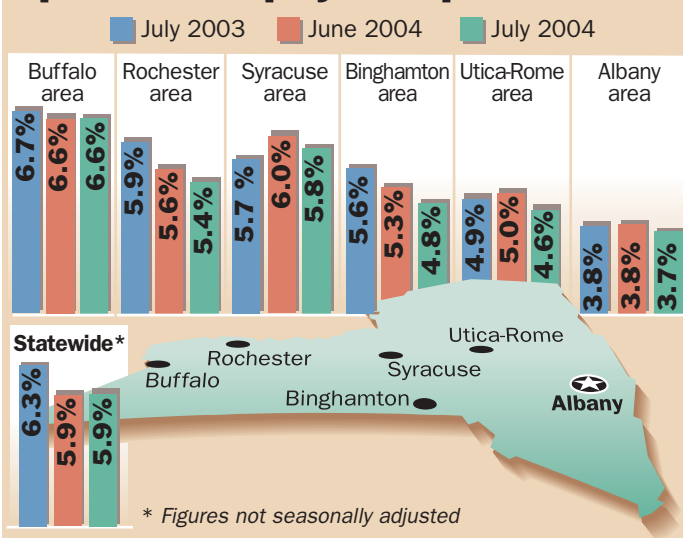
July 2003 June 2004 July 2004

Buffalo area
6.7%
6.6%
6.6%

Rochester area
5.9%
5.6%
5.4%

Syracuse area
5.7%
6.0%
5.8%

Binghamton area
5.6%
5.3%
4.8%

Utica-Rome area
4.9%
5.0%
4.6%

Albany area
3.8%
3.8%
3.7%

Statewide*
6.3%
5.9%
5.9%

Rochester
Buffalo
Utica-Rome
Syracuse
Binghamton
Albany

* Figures not seasonally adjusted